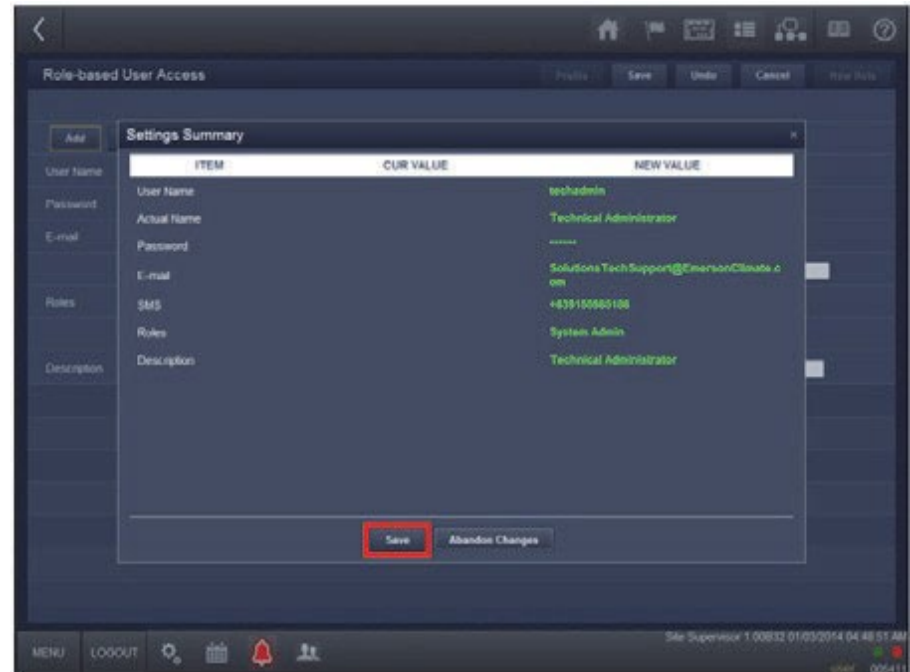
Role-based User Access

Profile Save Undo Cancel New Role

Add

User Name

Password

E-mail

Roles

Description

Settings Summary

×

| ITEM | CUR VALUE | NEW VALUE |
|---|---|---|
| User Name | | techadmin |
| Actual Name | | Technical Administrator |
| Password | | ******* |
| E-mail | | SolutionsTechSupport@EmersonClimate.com |
| SMS | | +639155660186 |
| Roles | | System Admin |
| Description | | Technical Administrator |

Save Abandon Changes

MENU LOGOUT

Site Supervisor 1.00B32 01/03/2014 04:48:51 AM

user 00541